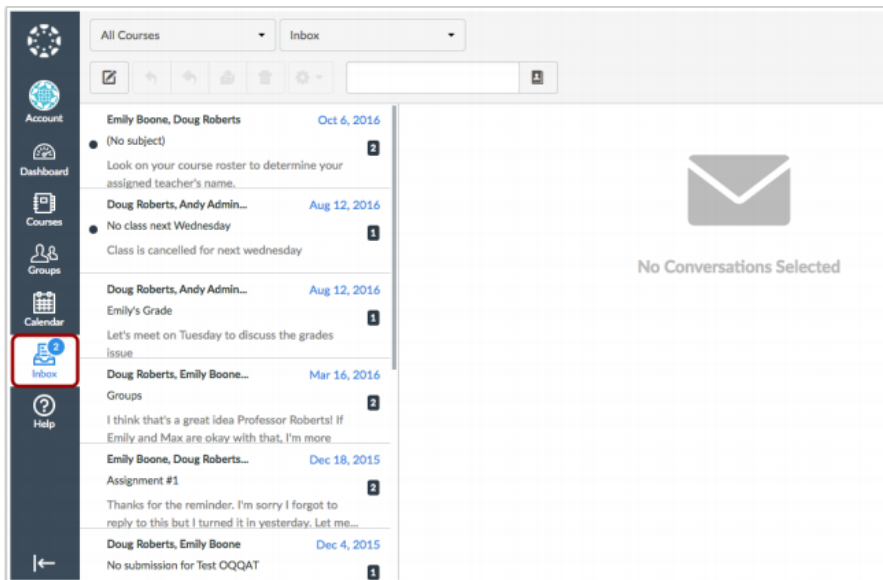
Account
Dashboard
Courses
Groups
Calendar
2
Inbox
Help

All Courses
Inbox

Emily Boone, Doug Roberts
Oct 6, 2016
(No subject)
2
Look on your course roster to determine your assigned teacher's name.

Doug Roberts, Andy Admin...
Aug 12, 2016
No class next Wednesday
1
Class is cancelled for next wednesday

Doug Roberts, Andy Admin...
Aug 12, 2016
Emily's Grade
1
Let's meet on Tuesday to discuss the grades issue

Doug Roberts, Emily Boone...
Mar 16, 2016
Groups
2
I think that's a great idea Professor Roberts! If Emily and Max are okay with that, I'm more

Emily Boone, Doug Roberts...
Dec 18, 2015
Assignment #1
2
Thanks for the reminder. I'm sorry I forgot to reply to this but I turned it in yesterday. Let me...

Doug Roberts, Emily Boone
Dec 4, 2015
No submission for Test OQQAT
1

No Conversations Selected